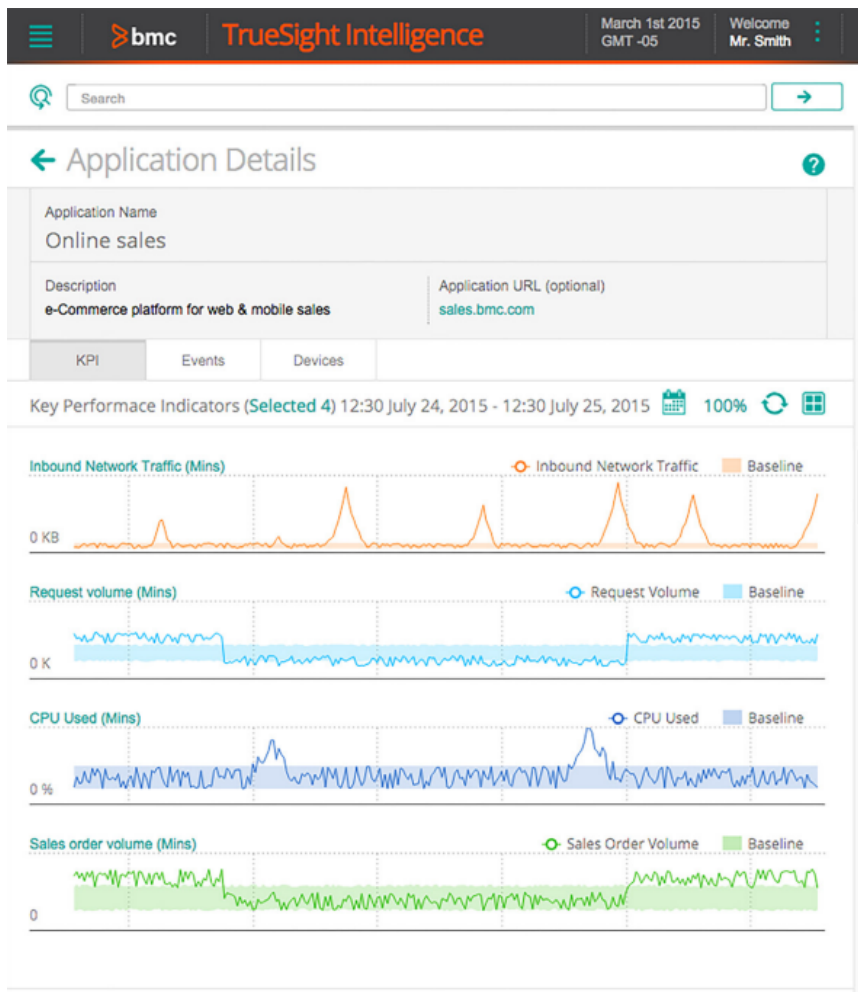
bmc TrueSight Intelligence

March 1st 2015
GMT -05

Welcome
Mr. Smith

Search

Application Details

Application Name
Online sales

Description
e-Commerce platform for web & mobile sales

Application URL (optional)
sales.bmc.com

KPI | Events | Devices

Key Performace Indicators (Selected 4) 12:30 July 24, 2015 - 12:30 July 25, 2015 100%

Inbound Network Traffic (Mins)
Inbound Network Traffic
Baseline
0 KB

Request volume (Mins)
Request Volume
Baseline
0 K

CPU Used (Mins)
CPU Used
Baseline
0 %

Sales order volume (Mins)
Sales Order Volume
Baseline
0